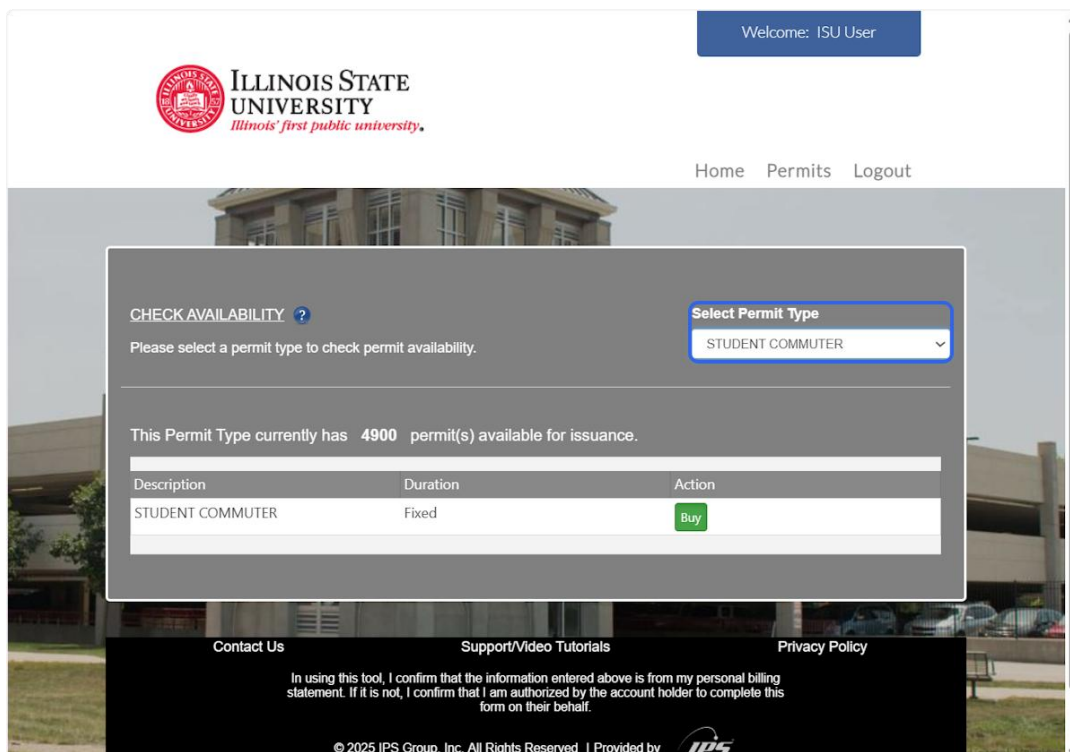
Welcome: ISU User

ILLINOIS STATE UNIVERSITY
Illinois' first public university.

Home Permits Logout

CHECK AVAILABILITY ?
Please select a permit type to check permit availability.

Select Permit Type
STUDENT COMMUTER

This Permit Type currently has 4900 permit(s) available for issuance.

| Description | Duration | Action |
|---|---|---|
| STUDENT COMMUTER | Fixed | Buy |

Contact Us Support/Video Tutorials Privacy Policy

In using this tool, I confirm that the information entered above is from my personal billing statement. If it is not, I confirm that I am authorized by the account holder to complete this form on their behalf.

© 2025 IPS Group, Inc. All Rights Reserved. | Provided by IPS